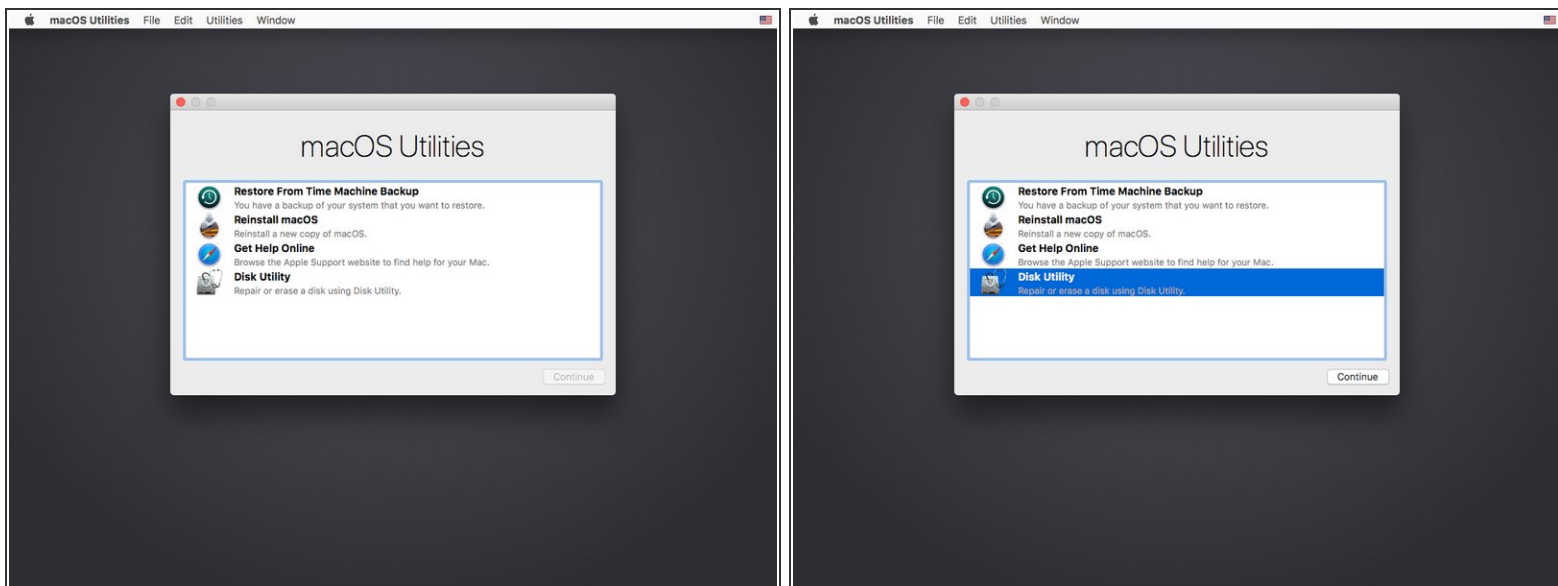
macOS Utilities File Edit Utilities Window

macOS Utilities

Restore From Time Machine Backup
You have a backup of your system that you want to restore.

Reinstall macOS
Reinstall a new copy of macOS.

Get Help Online
Browse the Apple Support website to find help for your Mac.

Disk Utility
Repair or erase a disk using Disk Utility.

Continue

macOS Utilities File Edit Utilities Window

macOS Utilities

Restore From Time Machine Backup
You have a backup of your system that you want to restore.

Reinstall macOS
Reinstall a new copy of macOS.

Get Help Online
Browse the Apple Support website to find help for your Mac.

Disk Utility
Repair or erase a disk using Disk Utility.

Continue